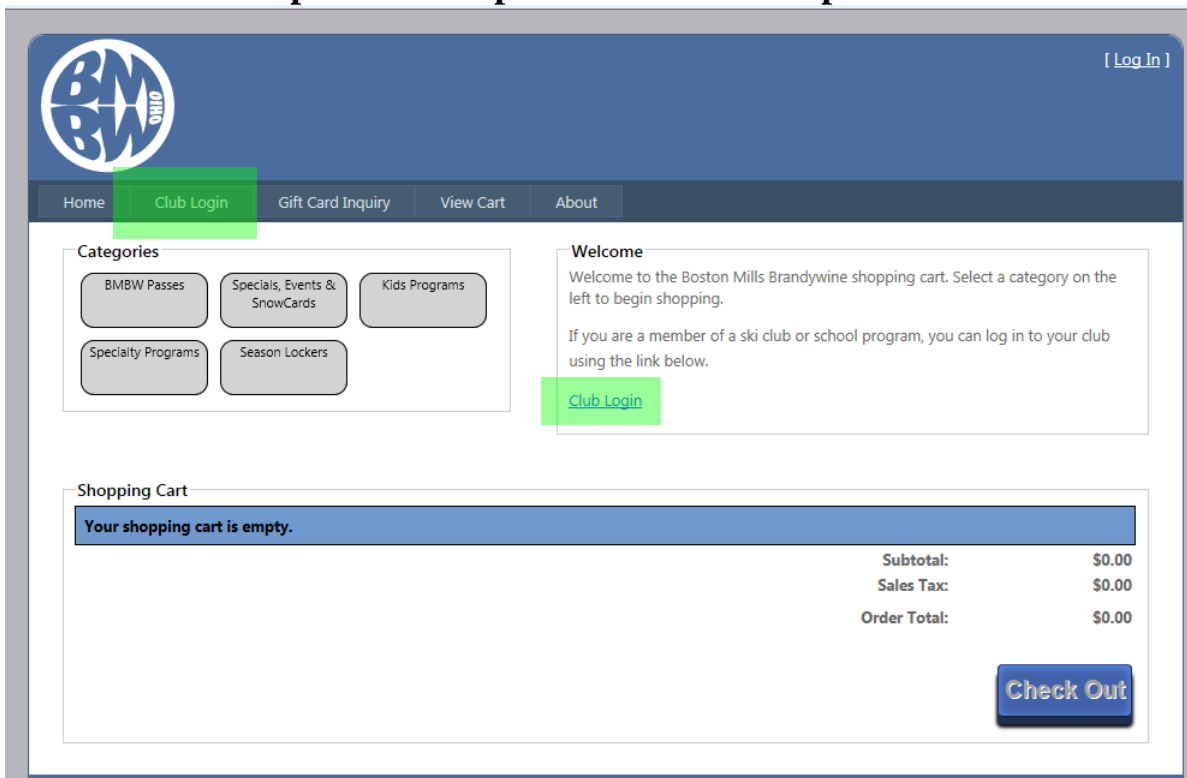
BM BW OHIO

[ Log In ]

Home | Club Login | Gift Card Inquiry | View Cart | About

Categories

BMBW Passes
Specials, Events & SnowCards
Kids Programs
Specialty Programs
Season Lockers

Welcome

Welcome to the Boston Mills Brandywine shopping cart. Select a category on the left to begin shopping.

If you are a member of a ski club or school program, you can log in to your club using the link below.

Club Login

Shopping Cart

Your shopping cart is empty.

| | |
|---|---|
| Subtotal: | $0.00 |
| Sales Tax: | $0.00 |
| Order Total: | $0.00 |

Check Out